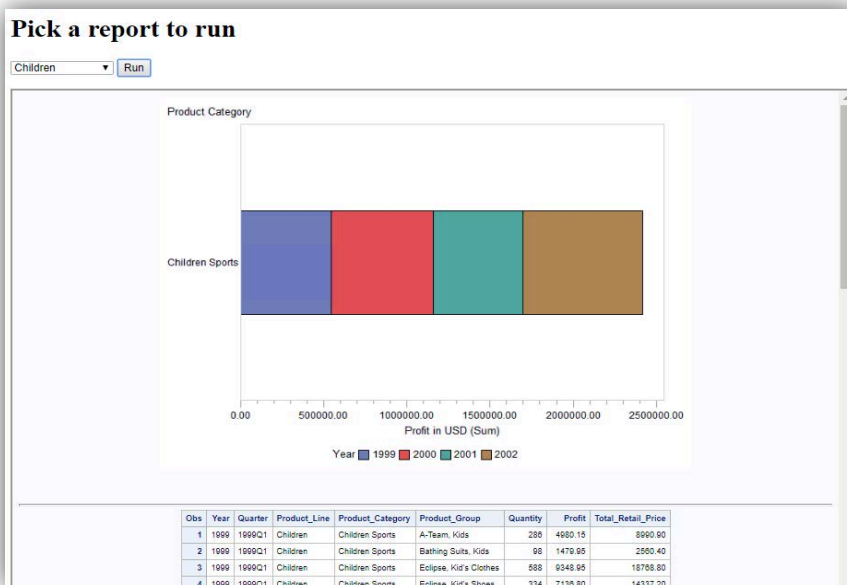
Pick a report to run

Children
Run

Product Category

Children Sports

0.00 500000.00 1000000.00 1500000.00 2000000.00 2500000.00
Profit in USD (Sum)

Year 1999 2000 2001 2002

| Obs | Year | Quarter | Product_Line | Product_Category | Product_Group | Quantity | Profit | Total_Retail_Price |
|---|---|---|---|---|---|---|---|---|
| 1 | 1999 | 1999Q1 | Children | Children Sports | A-Team, Kids | 286 | 4980.15 | 8990.90 |
| 2 | 1999 | 1999Q1 | Children | Children Sports | Bathing Suits, Kids | 98 | 1479.95 | 2560.40 |
| 3 | 1999 | 1999Q1 | Children | Children Sports | Eclipse, Kid's Clothes | 588 | 9348.95 | 18768.80 |
| 4 | 1999 | 1999Q1 | Children | Children Sports | Eclipse, Kid's Shoes | 334 | 7136.80 | 14337.20 |